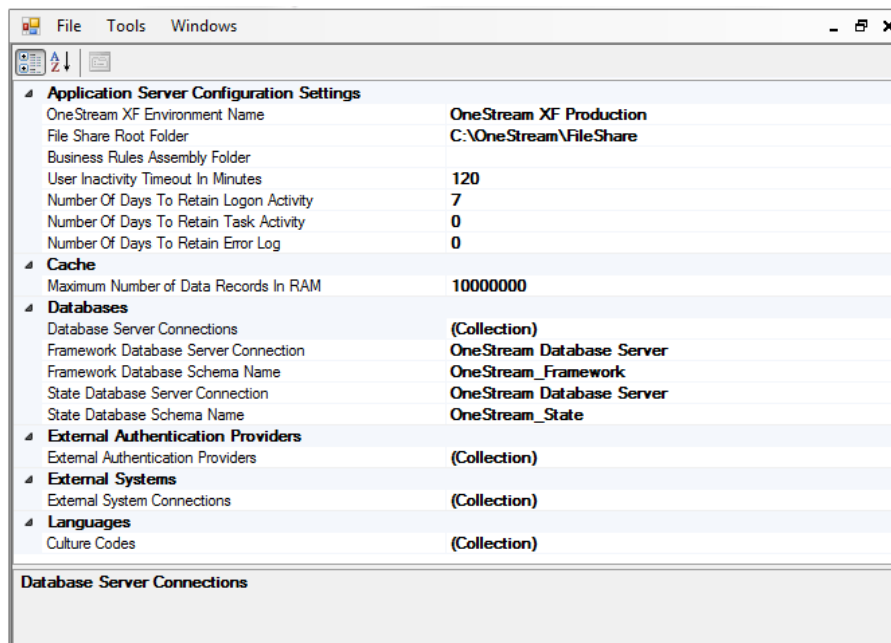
File Tools Windows

Application Server Configuration Settings

| | |
|---|---|
| OneStream XF Environment Name | OneStream XF Production |
| File Share Root Folder | C:\OneStream\FileShare |
| Business Rules Assembly Folder | |
| User Inactivity Timeout In Minutes | 120 |
| Number Of Days To Retain Logon Activity | 7 |
| Number Of Days To Retain Task Activity | 0 |
| Number Of Days To Retain Error Log | 0 |

Cache

| | |
|---|---|
| Maximum Number of Data Records In RAM | 10000000 |

Databases

| | |
|---|---|
| Database Server Connections | (Collection) |
| Framework Database Server Connection | OneStream Database Server |
| Framework Database Schema Name | OneStream_Framework |
| State Database Server Connection | OneStream Database Server |
| State Database Schema Name | OneStream_State |

External Authentication Providers

| | |
|---|---|
| External Authentication Providers | (Collection) |

External Systems

| | |
|---|---|
| External System Connections | (Collection) |

Languages

| | |
|---|---|
| Culture Codes | (Collection) |

Database Server Connections